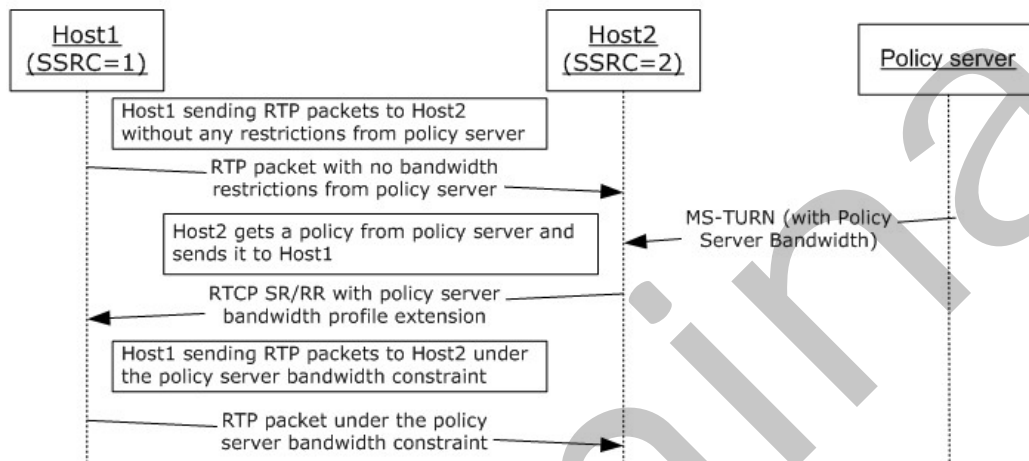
Host1 (SSRC=1)

Host2 (SSRC=2)

Policy server

Host1 sending RTP packets to Host2 without any restrictions from policy server

RTP packet with no bandwidth restrictions from policy server

Host2 gets a policy from policy server and sends it to Host1

MS-TURN (with Policy Server Bandwidth)

RTCP SR/RR with policy server bandwidth profile extension

Host1 sending RTP packets to Host2 under the policy server bandwidth constraint

RTP packet under the policy server bandwidth constraint